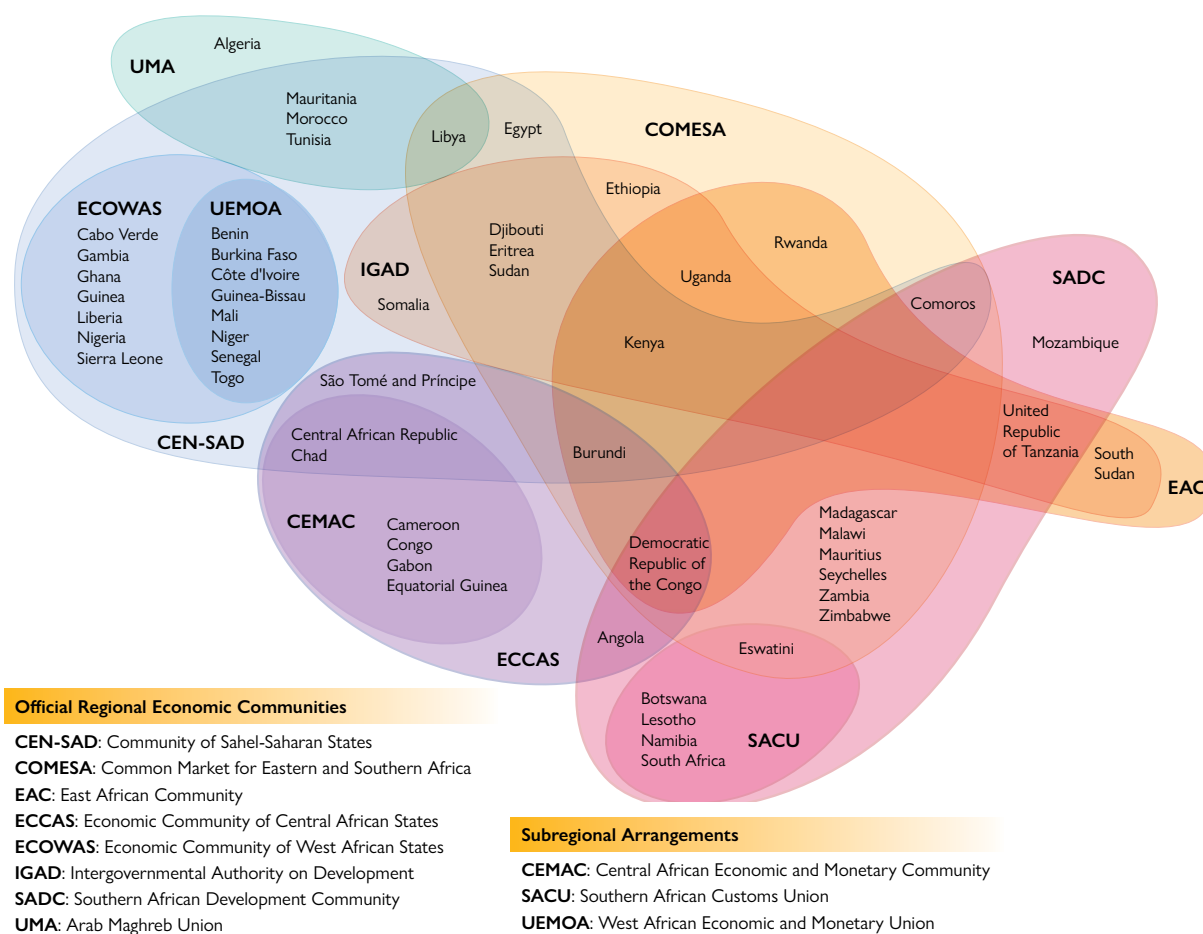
Algeria

UMA

Mauritania
Morocco
Tunisia

Libya

Egypt

COMESA

Ethiopia

ECOWAS

UEMOA

Cabo Verde
Gambia
Ghana
Guinea
Liberia
Nigeria
Sierra Leone

Benin
Burkina Faso
Côte d'Ivoire
Guinea-Bissau
Mali
Niger
Senegal
Togo

Djibouti
Eritrea
Sudan

IGAD

Somalia

Rwanda

Uganda

SADC

Comoros

Kenya

Mozambique

São Tomé and Príncipe

CEN-SAD

Central African Republic
Chad

Burundi

United Republic of Tanzania

South Sudan

EAC

CEMAC

Cameroon
Congo
Gabon
Equatorial Guinea

Democratic Republic of the Congo

Madagascar
Malawi
Mauritius
Seychelles
Zambia
Zimbabwe

Angola

ECCAS

Eswatini

Botswana
Lesotho
Namibia
South Africa

SACU

Official Regional Economic Communities

**CEN-SAD**: Community of Sahel-Saharan States
**COMESA**: Common Market for Eastern and Southern Africa
**EAC**: East African Community
**ECCAS**: Economic Community of Central African States
**ECOWAS**: Economic Community of West African States
**IGAD**: Intergovernmental Authority on Development
**SADC**: Southern African Development Community
**UMA**: Arab Maghreb Union

Subregional Arrangements

**CEMAC**: Central African Economic and Monetary Community
**SACU**: Southern African Customs Union
**UEMOA**: West African Economic and Monetary Union